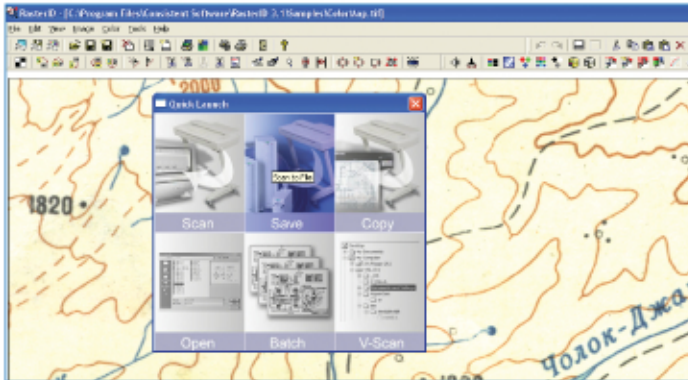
RasterID - [C:\Program Files\Consistent Software\RasterID 3.1\Samples\Color\Map.tif]

File Edit View Image Color Tools Help

2000

1820

Quick Launch

Scan to File

Scan

Save

Copy

Open

Batch

V-Scan

Чолок-Джа